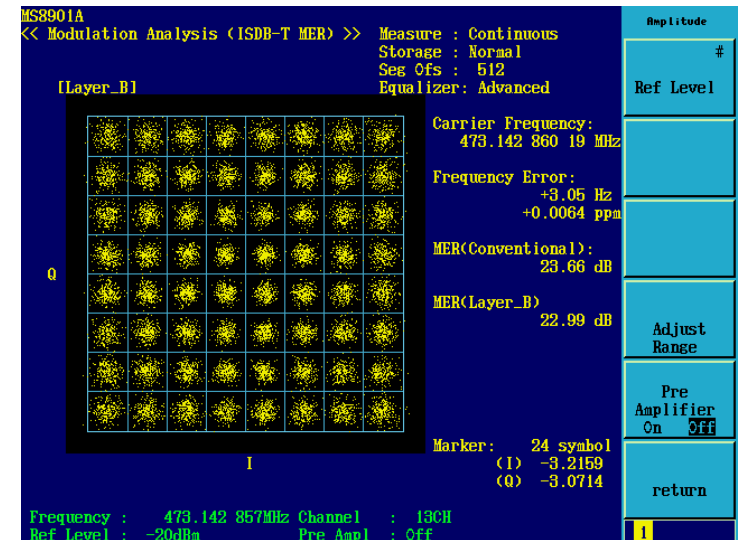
MS8901A
<< Modulation Analysis (ISDB-T MER) >>
Measure : Continuous
Storage : Normal
Seg Ofs : 512
Equalizer: Advanced

[Layer_B]

Q

I

Carrier Frequency:
473.142 860 19 MHz

Frequency Error:
+3.05 Hz
+0.0064 ppm

MER(Conventional):
23.66 dB

MER(Layer_B)
22.99 dB

Marker: 24 symbol
(I) -3.2159
(Q) -3.0714

Frequency : 473.142 857MHz Channel : 13CH
Ref Level : -20dBm Pre Ampl : Off

Amplitude
#
Ref Level

Adjust Range

Pre Amplifier
On Off

return

1